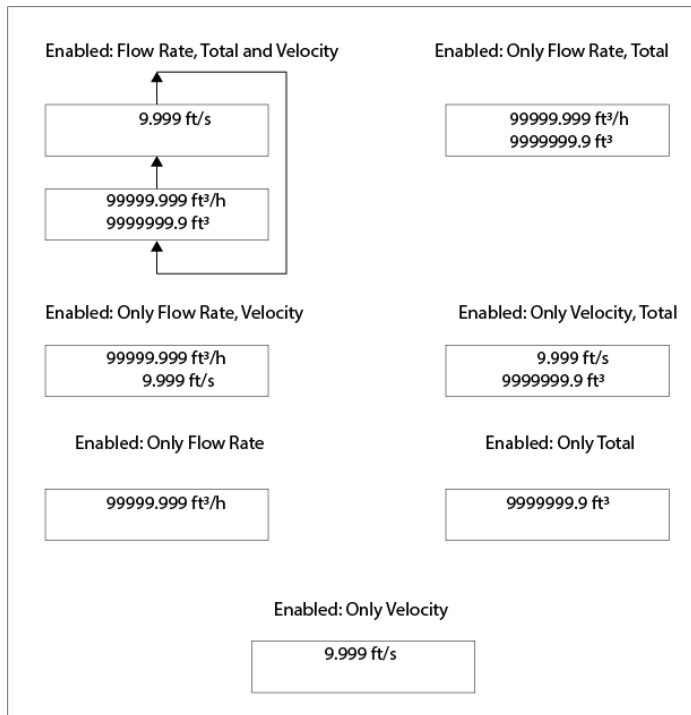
Enabled: Flow Rate, Total and Velocity

9.999 ft/s

99999.999 ft³/h
9999999.9 ft³

Enabled: Only Flow Rate, Total

99999.999 ft³/h
9999999.9 ft³

Enabled: Only Flow Rate, Velocity

99999.999 ft³/h
9.999 ft/s

Enabled: Only Velocity, Total

9.999 ft/s
9999999.9 ft³

Enabled: Only Flow Rate

99999.999 ft³/h

Enabled: Only Total

9999999.9 ft³

Enabled: Only Velocity

9.999 ft/s